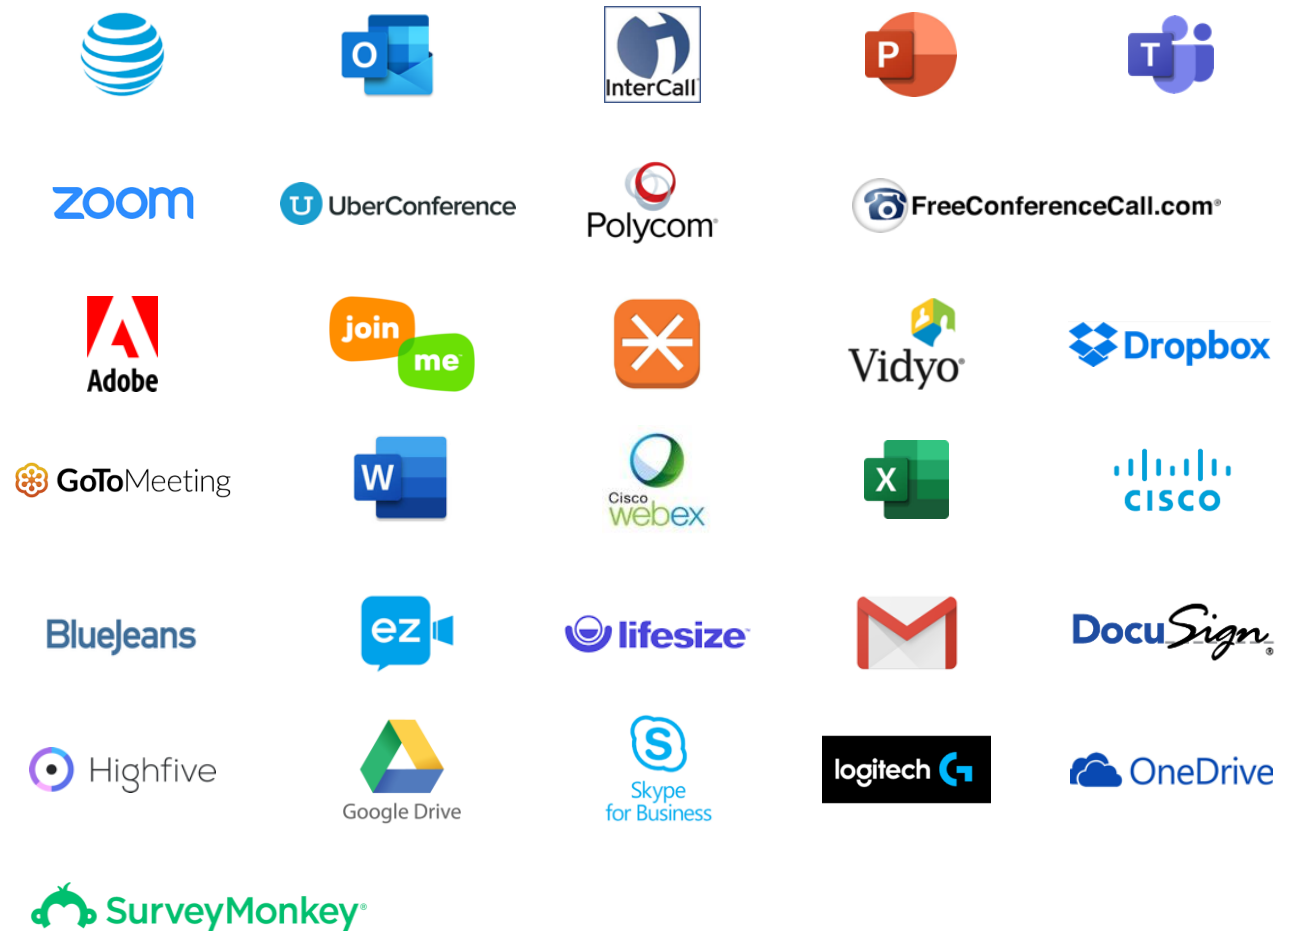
O

InterCall

P

T

zoom

UberConference

Polycom

FreeConferenceCall.com

Adobe

join me

Vidyo

Dropbox

GoToMeeting

W

Cisco webex

X

cisco

BlueJeans

ez

lifesize

DocuSign

Highfive

Google Drive

Skype for Business

logitech

OneDrive

SurveyMonkey